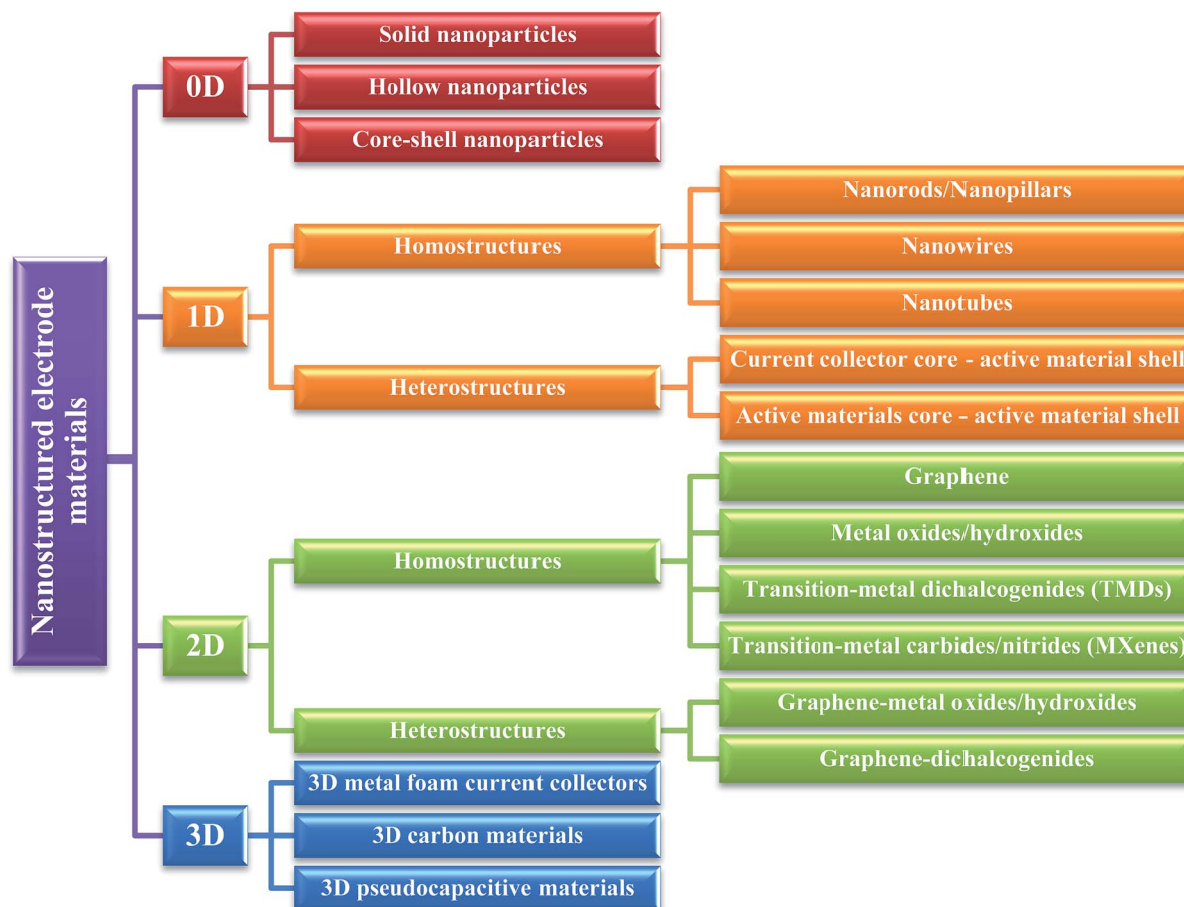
Nanostructured electrode materials

0D

Solid nanoparticles

Hollow nanoparticles

Core-shell nanoparticles

1D

Homostructures

Nanorods/Nanopillars

Nanowires

Nanotubes

Heterostructures

Current collector core - active material shell

Active materials core - active material shell

2D

Homostructures

Graphene

Metal oxides/hydroxides

Transition-metal dichalcogenides (TMDs)

Transition-metal carbides/nitrides (MXenes)

Heterostructures

Graphene-metal oxides/hydroxides

Graphene-dichalcogenides

3D

3D metal foam current collectors

3D carbon materials

3D pseudocapacitive materials